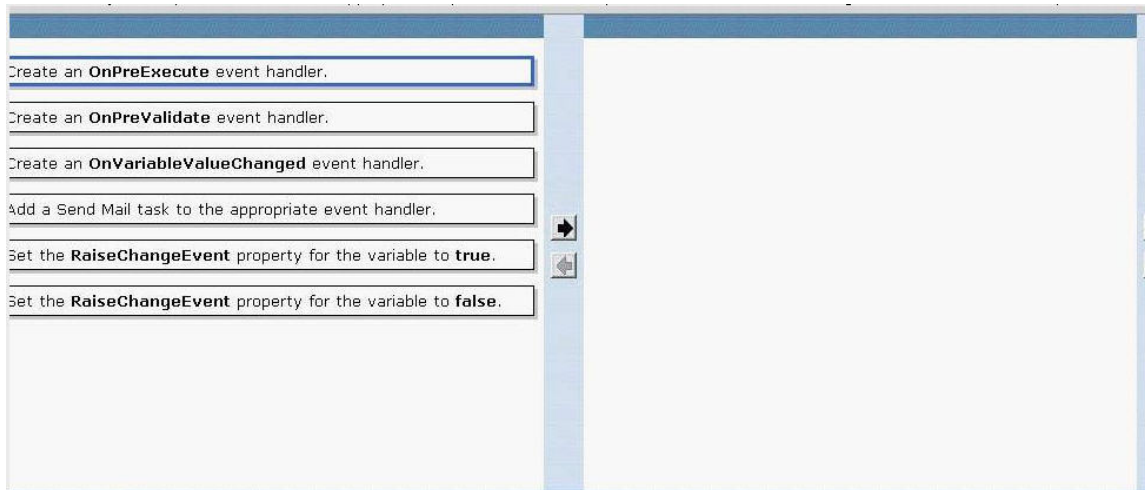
Create an **OnPreExecute** event handler.

Create an **OnPreValidate** event handler.

Create an **OnVariableValueChanged** event handler.

Add a Send Mail task to the appropriate event handler.

Set the **RaiseChangeEvent** property for the variable to **true**.

Set the **RaiseChangeEvent** property for the variable to **false**.